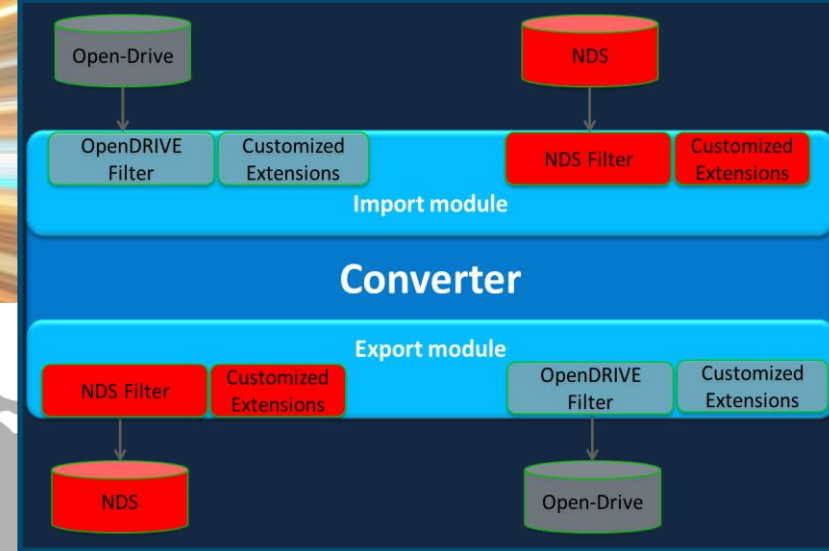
Open-Drive

NDS

OpenDRIVE Filter

Customized Extensions

NDS Filter

Customized Extensions

Import module

Converter

Export module

NDS Filter

Customized Extensions

OpenDRIVE Filter

Customized Extensions

NDS

Open-Drive